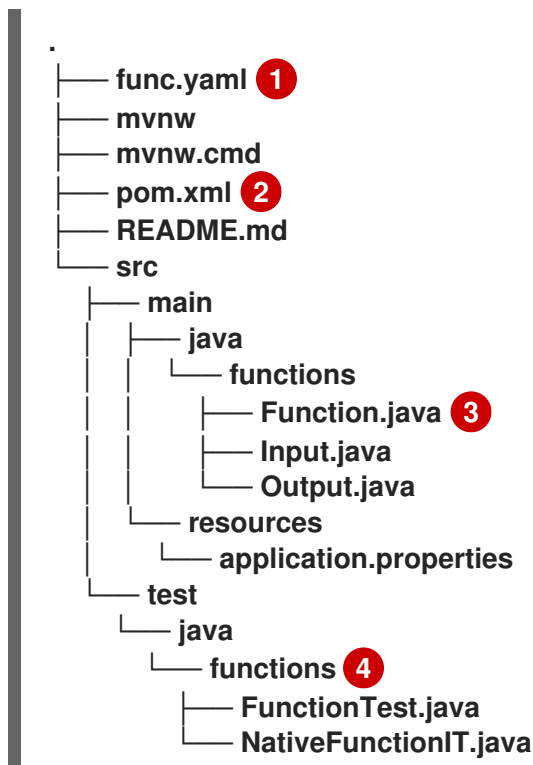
.
├── func.yaml 1
├── mvnw
├── mvnw.cmd
├── pom.xml 2
├── README.md
└── src
    ├── main
    │   ├── java
    │   │   └── functions
    │   │       ├── Function.java 3
    │   │       ├── Input.java
    │   │       └── Output.java
    │   └── resources
    │       └── application.properties
    └── test
        └── java
            └── functions 4
                ├── FunctionTest.java
                └── NativeFunctionIT.java